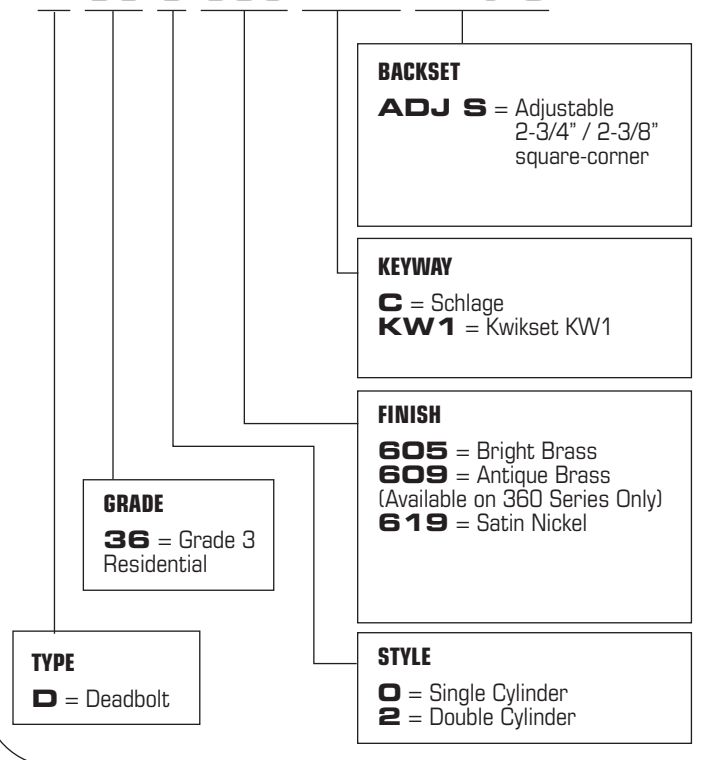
BACKSET

**ADJ S** = Adjustable 2-3/4" / 2-3/8" square-corner

KEYWAY

**C** = Schlage
**KW1** = Kwikset KW1

FINISH

**605** = Bright Brass
**609** = Antique Brass (Available on 360 Series Only)
**619** = Satin Nickel

GRADE

**36** = Grade 3 Residential

TYPE

**D** = Deadbolt

STYLE

**0** = Single Cylinder
**2** = Double Cylinder